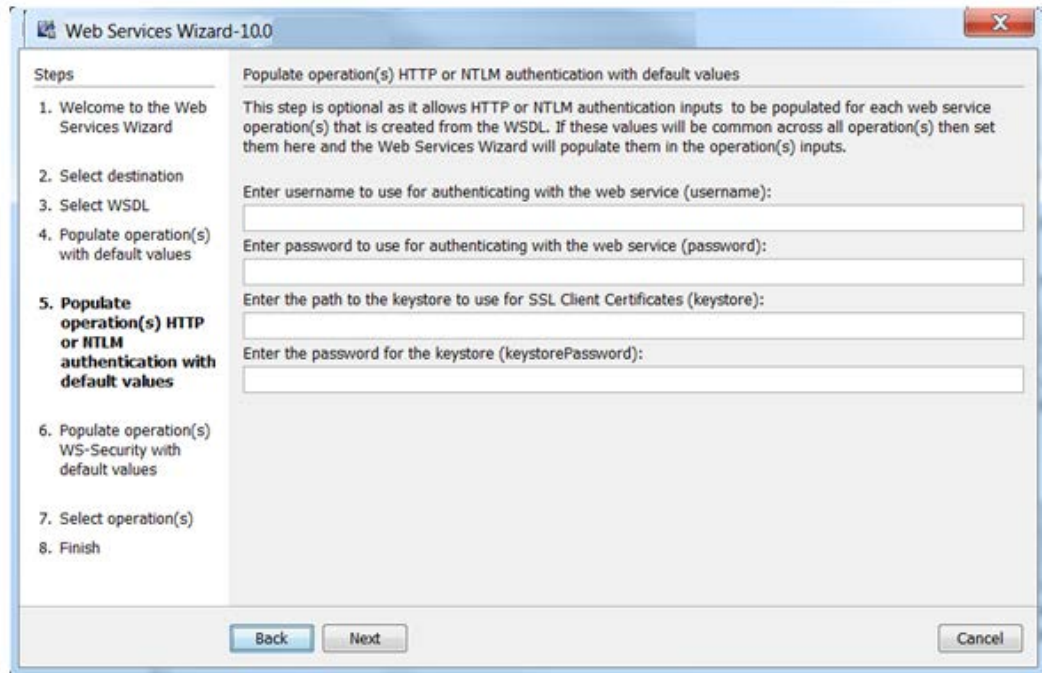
Web Services Wizard-10.0

Steps

1. Welcome to the Web Services Wizard

2. Select destination

3. Select WSDL

4. Populate operation(s) with default values

5. Populate operation(s) HTTP or NTLM authentication with default values

6. Populate operation(s) WS-Security with default values

7. Select operation(s)

8. Finish

Populate operation(s) HTTP or NTLM authentication with default values

This step is optional as it allows HTTP or NTLM authentication inputs to be populated for each web service operation(s) that is created from the WSDL. If these values will be common across all operation(s) then set them here and the Web Services Wizard will populate them in the operation(s) inputs.

Enter username to use for authenticating with the web service (username):

Enter password to use for authenticating with the web service (password):

Enter the path to the keystore to use for SSL Client Certificates (keystore):

Enter the password for the keystore (keystorePassword):

Back Next Cancel